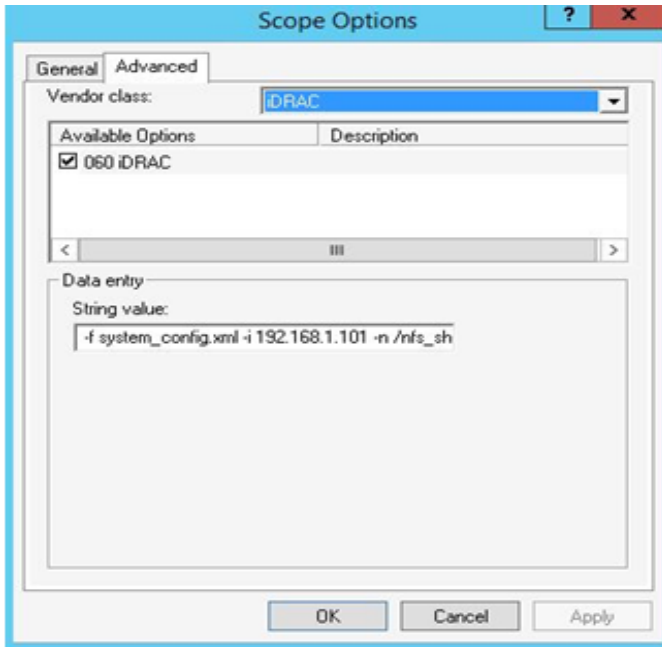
Scope Options

?

x

General

Advanced

Vendor class:

iDRAC

| Available Options | Description |
|---|---|
| ☑ 060 iDRAC | |

<

III

>

Data entry

String value:

-f system_config.xml -i 192.168.1.101 -n /nfs_sh

OK

Cancel

Apply